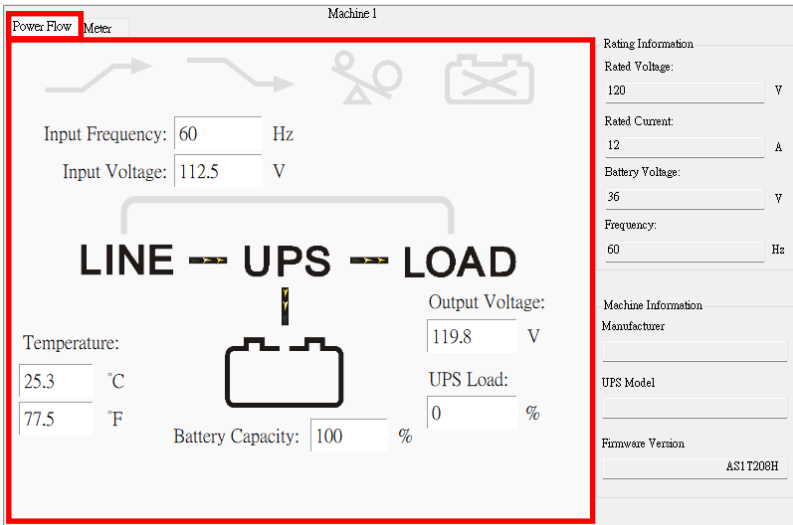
Power Flow
Meter
Machine 1

Input Frequency: 60 Hz
Input Voltage: 112.5 V

LINE UPS LOAD

Output Voltage: 119.8 V

Temperature:
25.3 °C
77.5 °F

UPS Load:
0 %

Battery Capacity: 100 %

Rating Information
Rated Voltage:
120 V
Rated Current:
12 A
Battery Voltage:
36 V
Frequency:
60 Hz

Machine Information
Manufacturer

UPS Model

Firmware Version
AS1T208H